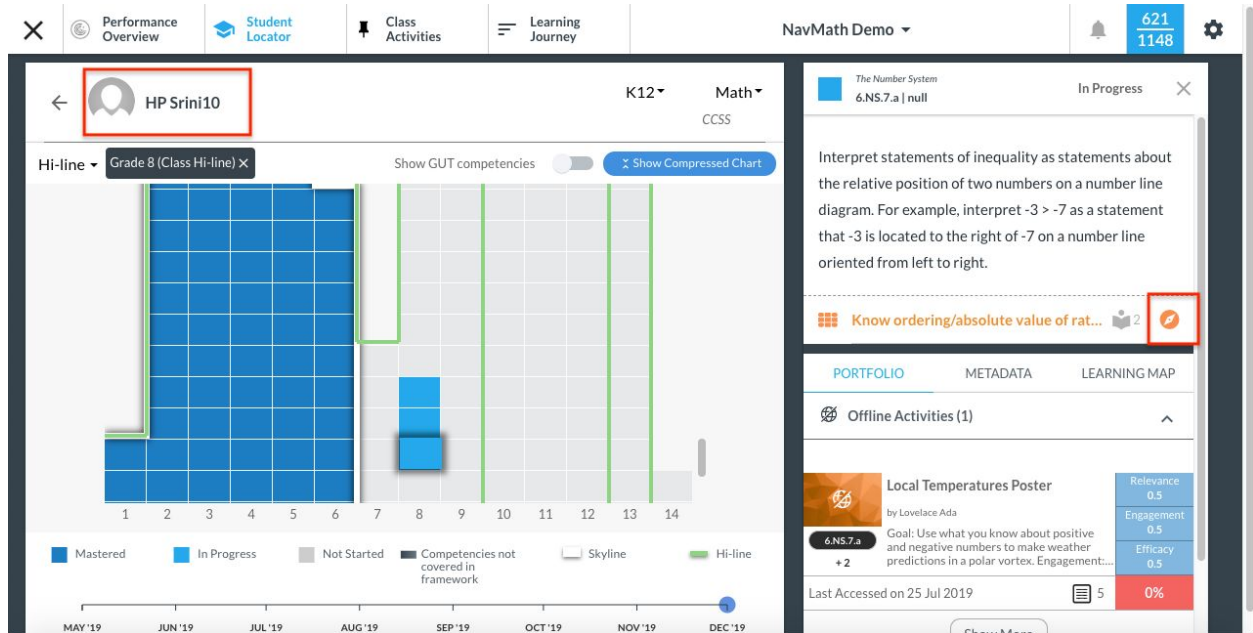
Performance Overview | Student Locator | Class Activities | Learning Journey | NavMath Demo | 621 1148

HP Srini10

K12 | Math | CCSS

Hi-line | Grade 8 (Class Hi-line) | Show GUT competencies | Show Compressed Chart

1 2 3 4 5 6 7 8 9 10 11 12 13 14

Mastered | In Progress | Not Started | Competencies not covered in framework | Skyline | Hi-line

MAY '19 | JUN '19 | JUL '19 | AUG '19 | SEP '19 | OCT '19 | NOV '19 | DEC '19

The Number System
6.NS.7.a | null

In Progress

Interpret statements of inequality as statements about the relative position of two numbers on a number line diagram. For example, interpret -3 > -7 as a statement that -3 is located to the right of -7 on a number line oriented from left to right.

Know ordering/absolute value of rat... 2

PORTFOLIO | METADATA | LEARNING MAP

Offline Activities (1)

Local Temperatures Poster
by Lovelace Ada
Goal: Use what you know about positive and negative numbers to make weather predictions in a polar vortex. Engagement:...

6.NS.7.a
+2

Relevance 0.5
Engagement 0.5
Efficacy 0.5

Last Accessed on 25 Jul 2019 | 5 | 0%

Show More